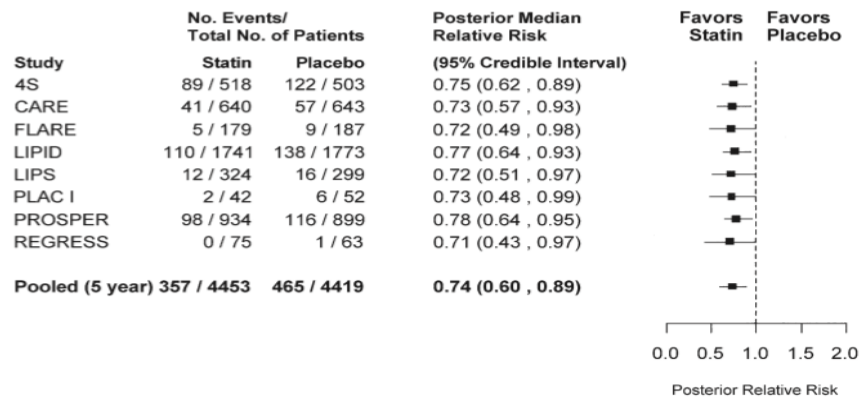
| Study | No. Events/ Total No. of Patients Statin | Placebo | Posterior Median Relative Risk (95% Credible Interval) |
|---|---|---|---|
| 4S | 89 / 518 | 122 / 503 | 0.75 (0.62 , 0.89) |
| CARE | 41 / 640 | 57 / 643 | 0.73 (0.57 , 0.93) |
| FLARE | 5 / 179 | 9 / 187 | 0.72 (0.49 , 0.98) |
| LIPID | 110 / 1741 | 138 / 1773 | 0.77 (0.64 , 0.93) |
| LIPS | 12 / 324 | 16 / 299 | 0.72 (0.51 , 0.97) |
| PLAC I | 2 / 42 | 6 / 52 | 0.73 (0.48 , 0.99) |
| PROSPER | 98 / 934 | 116 / 899 | 0.78 (0.64 , 0.95) |
| REGRESS | 0 / 75 | 1 / 63 | 0.71 (0.43 , 0.97) |
| Pooled (5 year) | 357 / 4453 | 465 / 4419 | 0.74 (0.60 , 0.89) |

Favors Statin Favors Placebo

0.0 0.5 1.0 1.5 2.0

Posterior Relative Risk